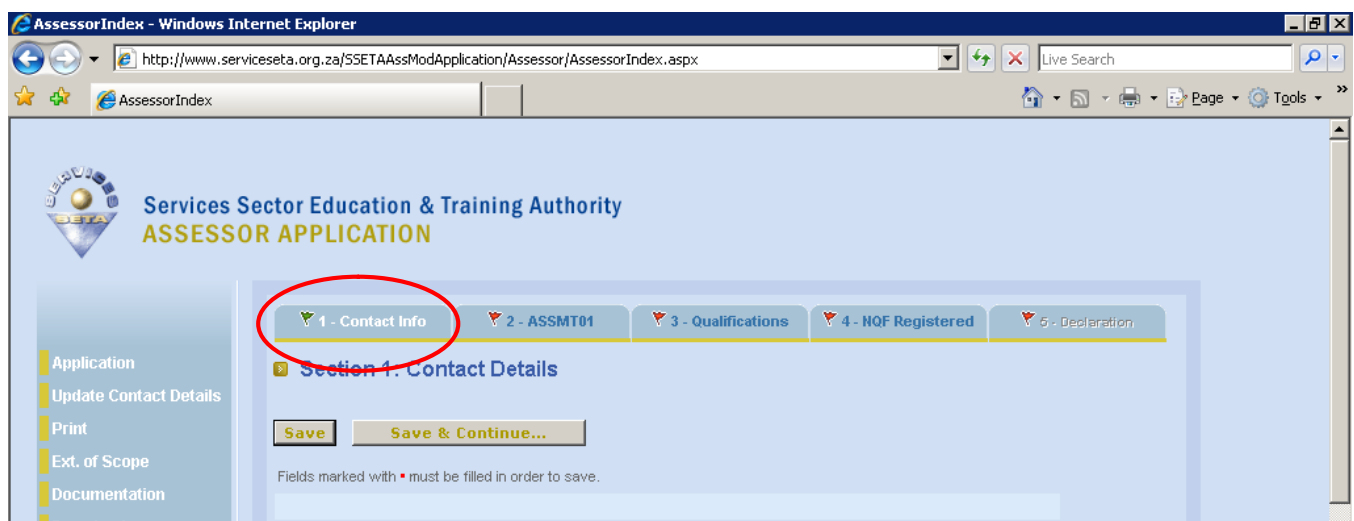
AssessorIndex - Windows Internet Explorer

http://www.serviceseta.org.za/SSETAAssModApplication/Assessor/AssessorIndex.aspx

Live Search

AssessorIndex

Page Tools

SERVICES SETA

Services Sector Education & Training Authority
ASSESSOR APPLICATION

1 - Contact Info | 2 - ASSMT01 | 3 - Qualifications | 4 - NQF Registered | 5 - Declaration

Section 1: Contact Details

Save | Save & Continue...

Fields marked with • must be filled in order to save.

Application
Update Contact Details
Print
Ext. of Scope
Documentation